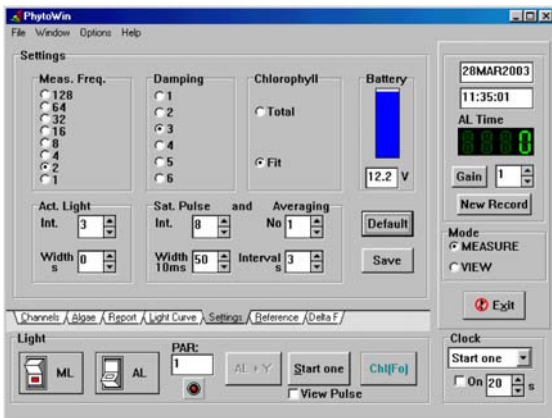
PhytoWin
File Window Options Help

Settings

Meas. Freq.
128
64
32
16
8
4
2
1

Damping
1
2
3
4
5
6

Chlorophyll
Total
Fit

Battery
12.2 V

Act. Light
Int. 3
Width s 0

Sat. Pulse and Averaging
Int. 8
Width 10ms 50
No 1
Interval s 3

Default
Save

28MAR2003
11:35:01
AL Time
8880
Gain 1
New Record

Mode
MEASURE
VIEW

Exit

Channels Algae Report Light Curve Settings Reference Delta F

Light
ML
AL
PAR:
1
AL + Y
Start one
Chl(Fo)
View Pulse

Clock
Start one
On 20 s